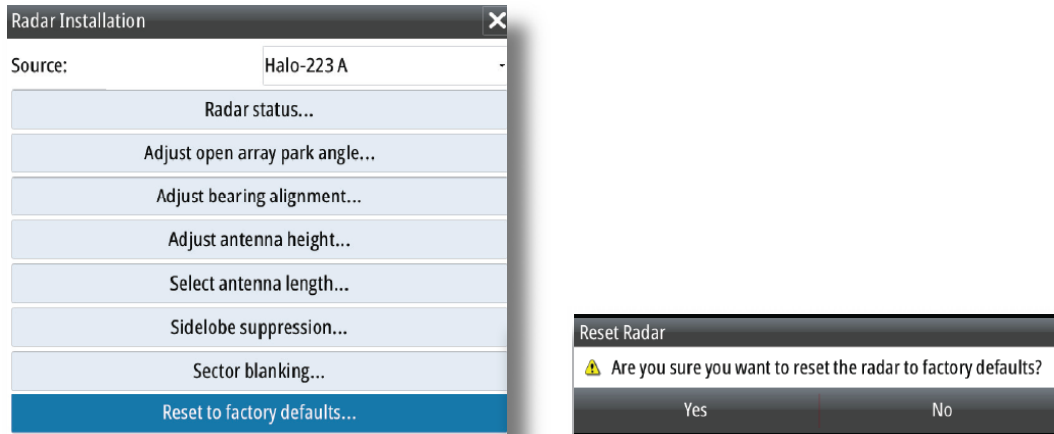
Radar Installation

Source: Halo-223 A

Radar status...

Adjust open array park angle...

Adjust bearing alignment...

Adjust antenna height...

Select antenna length...

Sidelobe suppression...

Sector blanking...

Reset to factory defaults...

Reset Radar

Are you sure you want to reset the radar to factory defaults?

Yes

No